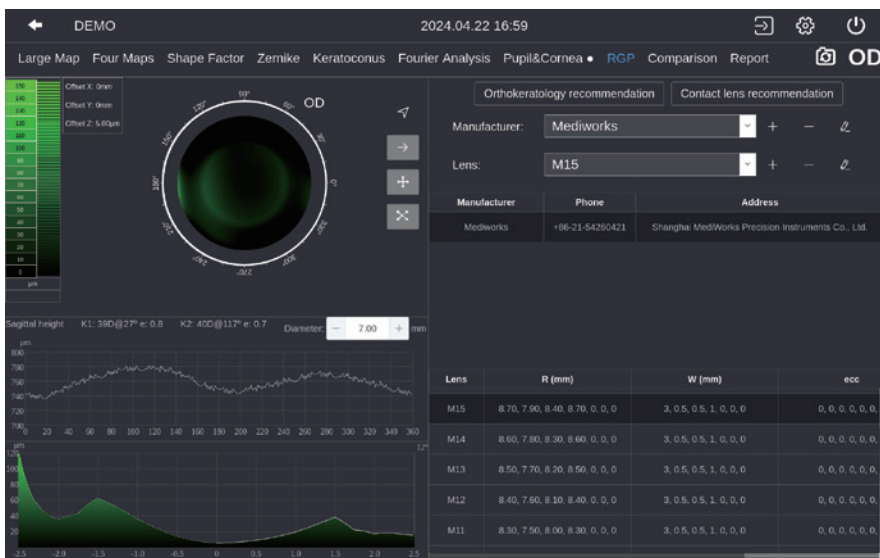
DEMO 2024.04.22 16:59

Large Map Four Maps Shape Factor Zernike Keratoconus Fourier Analysis Pupil&Cornea • RGP Comparison Report OD

150 140 130 120 110 100 90 80 70 60 50 40 30 20 10 0 μm

Offset X: 0mm
Offset Y: 0mm
Offset Z: 5.60μm

OD

90° 60° 30° 0° 330° 300° 270° 240° 210° 180° 150° 120°

Orthokeratology recommendation
Contact lens recommendation

Manufacturer: Mediworks

Lens: M15

| Manufacturer | Phone | Address |
|---|---|---|
| Mediworks | +86-21-54260421 | Shanghai MediWorks Precision Instruments Co., Ltd. |

Sagittal height K1: 39D@27° e: 0.8 K2: 40D@117° e: 0.7 Diameter: 7.00 mm

μm
800
780
760
740
720
700
0 20 40 60 80 100 120 140 160 180 200 220 240 260 280 300 320 340 360

μm
120
100
80
60
40
20
0
-2.5 -2.0 -1.5 -1.0 -0.5 0 0.5 1.0 1.5 2.0 2.5
12°

| Lens | R (mm) | W (mm) | ecc |
|---|---|---|---|
| M15 | 8.70, 7.90, 8.40, 8.70, 0, 0, 0 | 3, 0.5, 0.5, 1, 0, 0, 0 | 0, 0, 0, 0, 0, 0, |
| M14 | 8.60, 7.80, 8.30, 8.60, 0, 0, 0 | 3, 0.5, 0.5, 1, 0, 0, 0 | 0, 0, 0, 0, 0, 0, |
| M13 | 8.50, 7.70, 8.20, 8.50, 0, 0, 0 | 3, 0.5, 0.5, 1, 0, 0, 0 | 0, 0, 0, 0, 0, 0, |
| M12 | 8.40, 7.60, 8.10, 8.40, 0, 0, 0 | 3, 0.5, 0.5, 1, 0, 0, 0 | 0, 0, 0, 0, 0, 0, |
| M11 | 8.30, 7.50, 8.00, 8.30, 0, 0, 0 | 3, 0.5, 0.5, 1, 0, 0, 0 | 0, 0, 0, 0, 0, 0, |